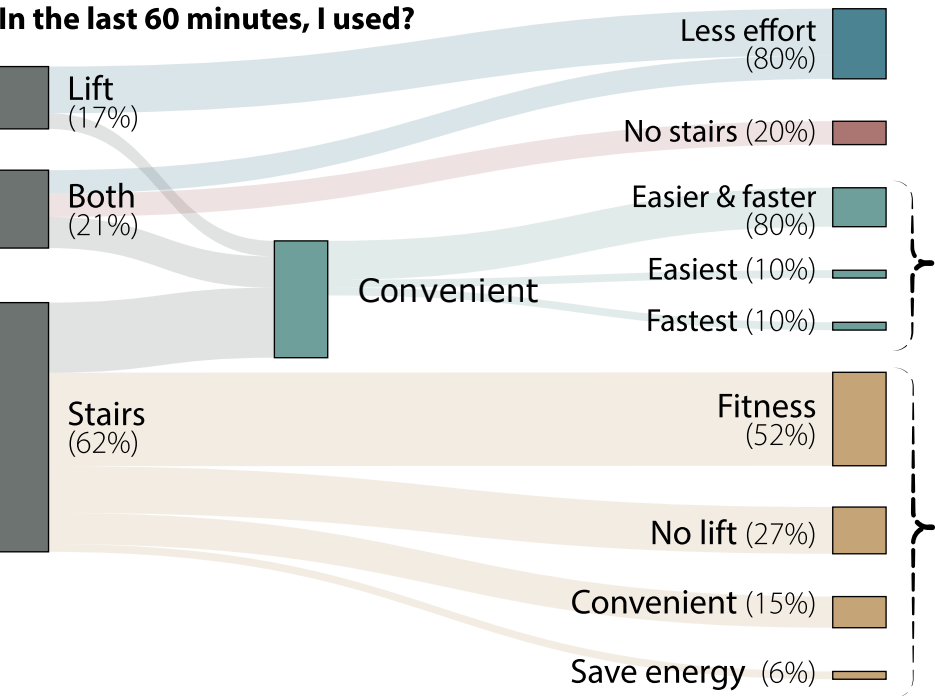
In the last 60 minutes, I used?

Lift (17%)

Both (21%)

Stairs (62%)

Convenient

Less effort (80%)

No stairs (20%)

Easier & faster (80%)

Easiest (10%)

Fastest (10%)

Fitness (52%)

No lift (27%)

Convenient (15%)

Save energy (6%)